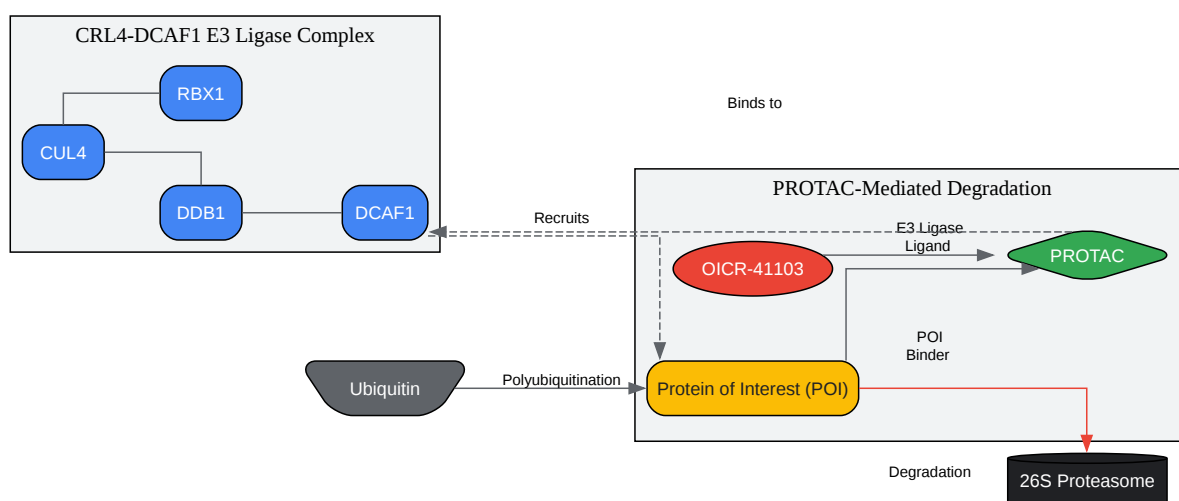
CRL4-DCAF1 E3 Ligase Complex

RBX1

CUL4

DDB1

DCAF1

Binds to

PROTAC-Mediated Degradation

Recruits

E3 Ligase Ligand

OICR-41103

PROTAC

POI Binder

Ubiquitin

Polyubiquitination

Protein of Interest (POI)

Degradation

26S Proteasome